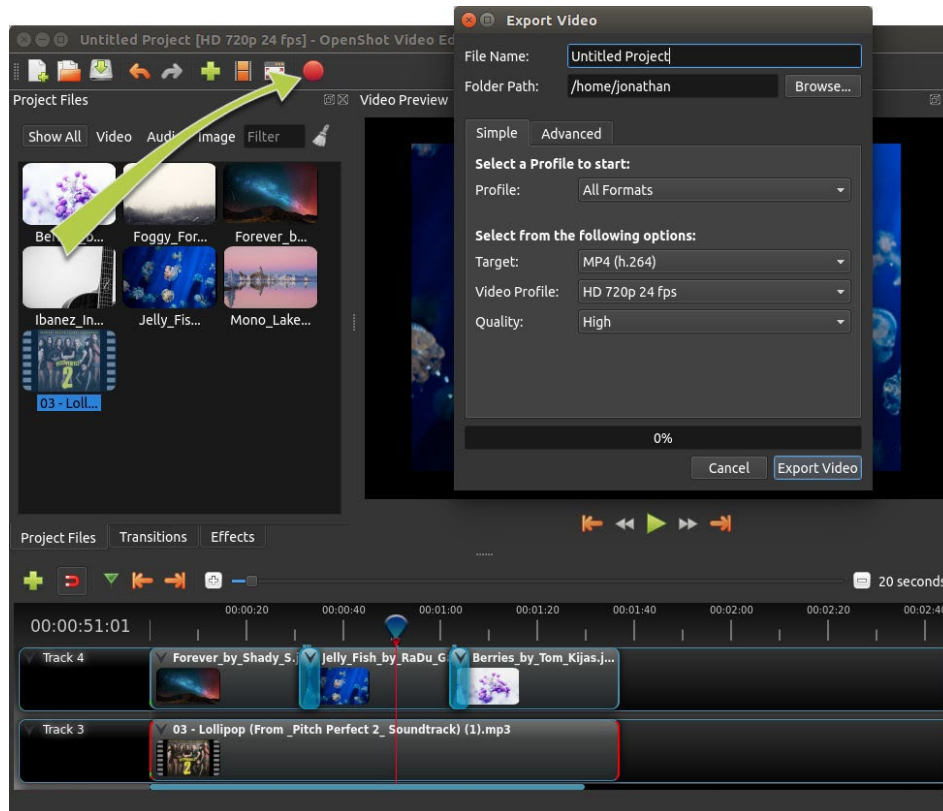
Untitled Project [HD 720p 24 fps] - OpenShot Video Ed

Project Files

Show All Video Audi Image Filter

Be o... Foggy_For... Forever_b...

Ibanez_In... Jelly_Fis... Mono_Lake...

03 - Loll...

Video Preview

Export Video

File Name: Untitled Project

Folder Path: /home/jonathan Browse...

Simple Advanced

Select a Profile to start:

Profile: All Formats

Select from the following options:

Target: MP4 (h.264)

Video Profile: HD 720p 24 fps

Quality: High

0%

Cancel Export Video

Project Files Transitions Effects

20 seconds

00:00:51:01

00:00:20 00:00:40 00:01:00 00:01:20 00:01:40 00:02:00 00:02:20 00:02:4

Track 4 Forever_by_Shady_S. Jelly_Fish_by_RaDu_G Berries_by_Tom_Kijas.j...

Track 3 03 - Lollipop (From _Pitch Perfect 2_ Soundtrack) (1).mp3